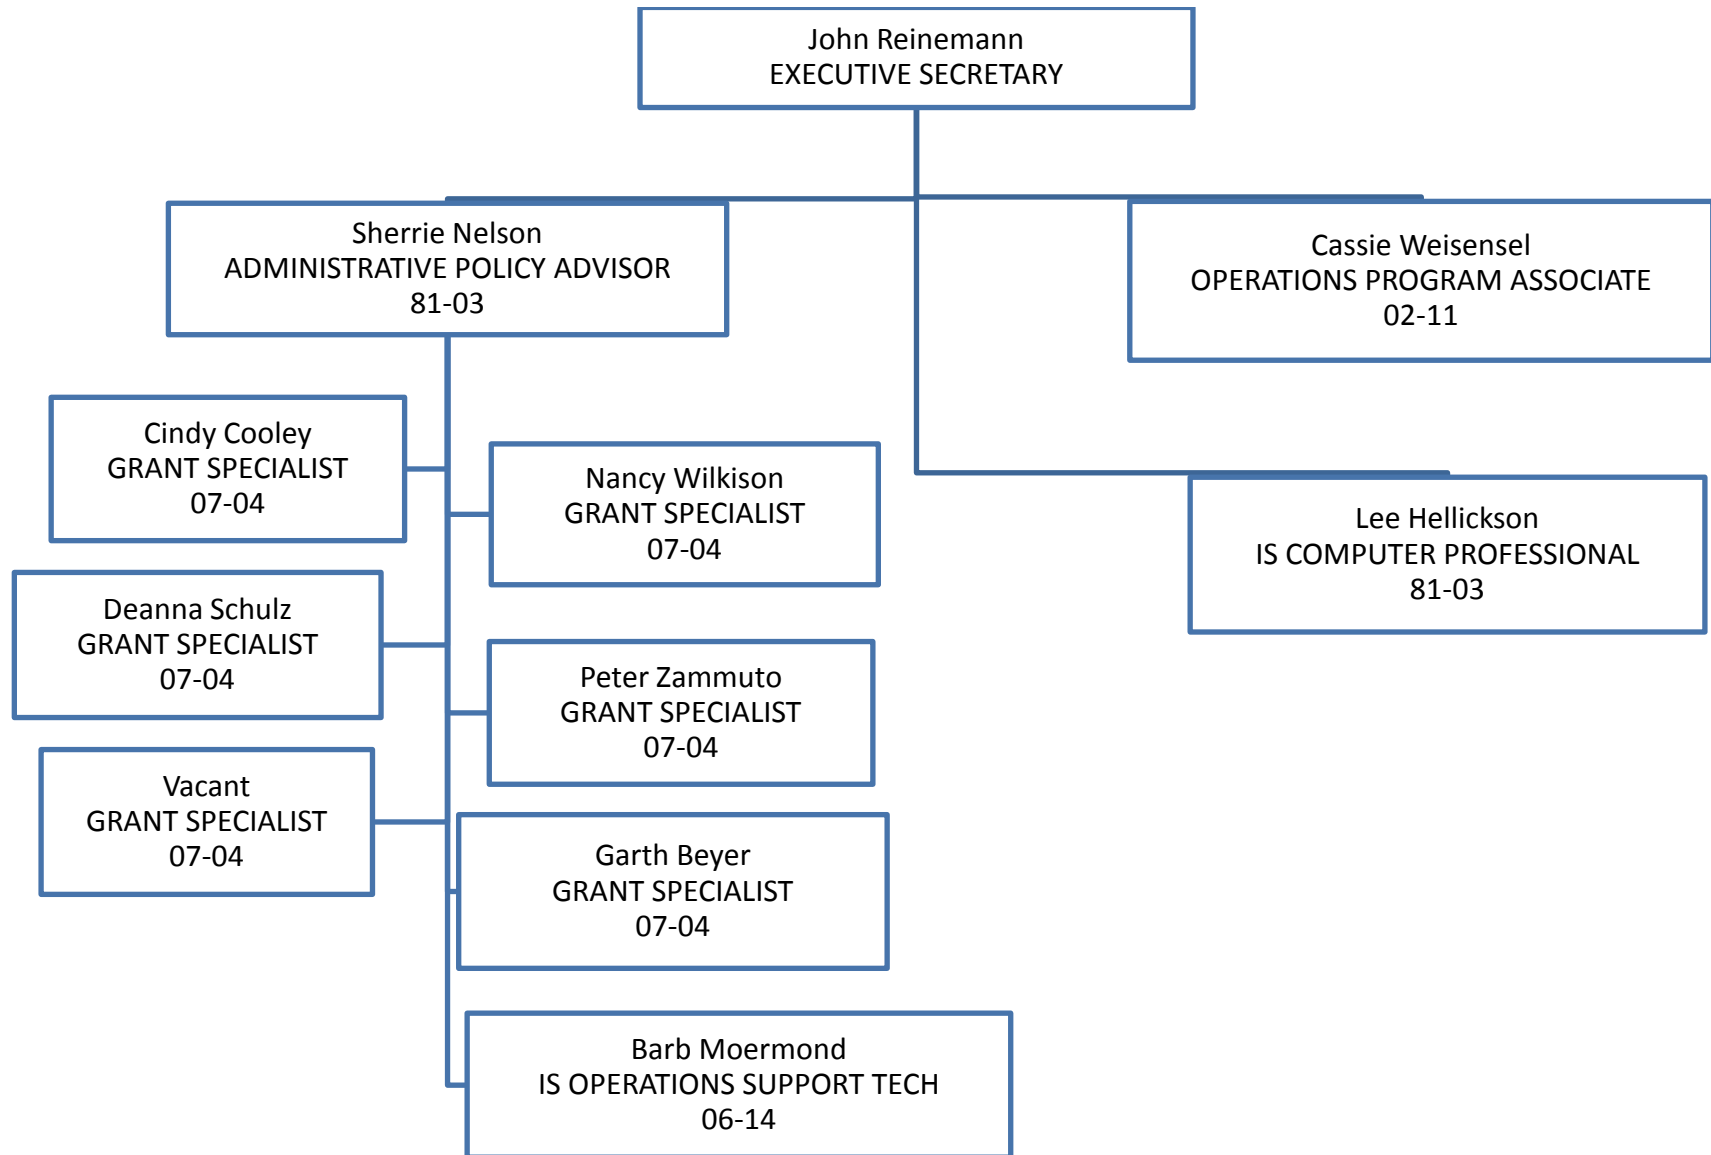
John Reinemann
EXECUTIVE SECRETARY

Sherrie Nelson
ADMINISTRATIVE POLICY ADVISOR
81-03

Cassie Weisensel
OPERATIONS PROGRAM ASSOCIATE
02-11

Cindy Cooley
GRANT SPECIALIST
07-04

Nancy Wilkison
GRANT SPECIALIST
07-04

Lee Hellickson
IS COMPUTER PROFESSIONAL
81-03

Deanna Schulz
GRANT SPECIALIST
07-04

Peter Zammuto
GRANT SPECIALIST
07-04

Vacant
GRANT SPECIALIST
07-04

Garth Beyer
GRANT SPECIALIST
07-04

Barb Moermond
IS OPERATIONS SUPPORT TECH
06-14